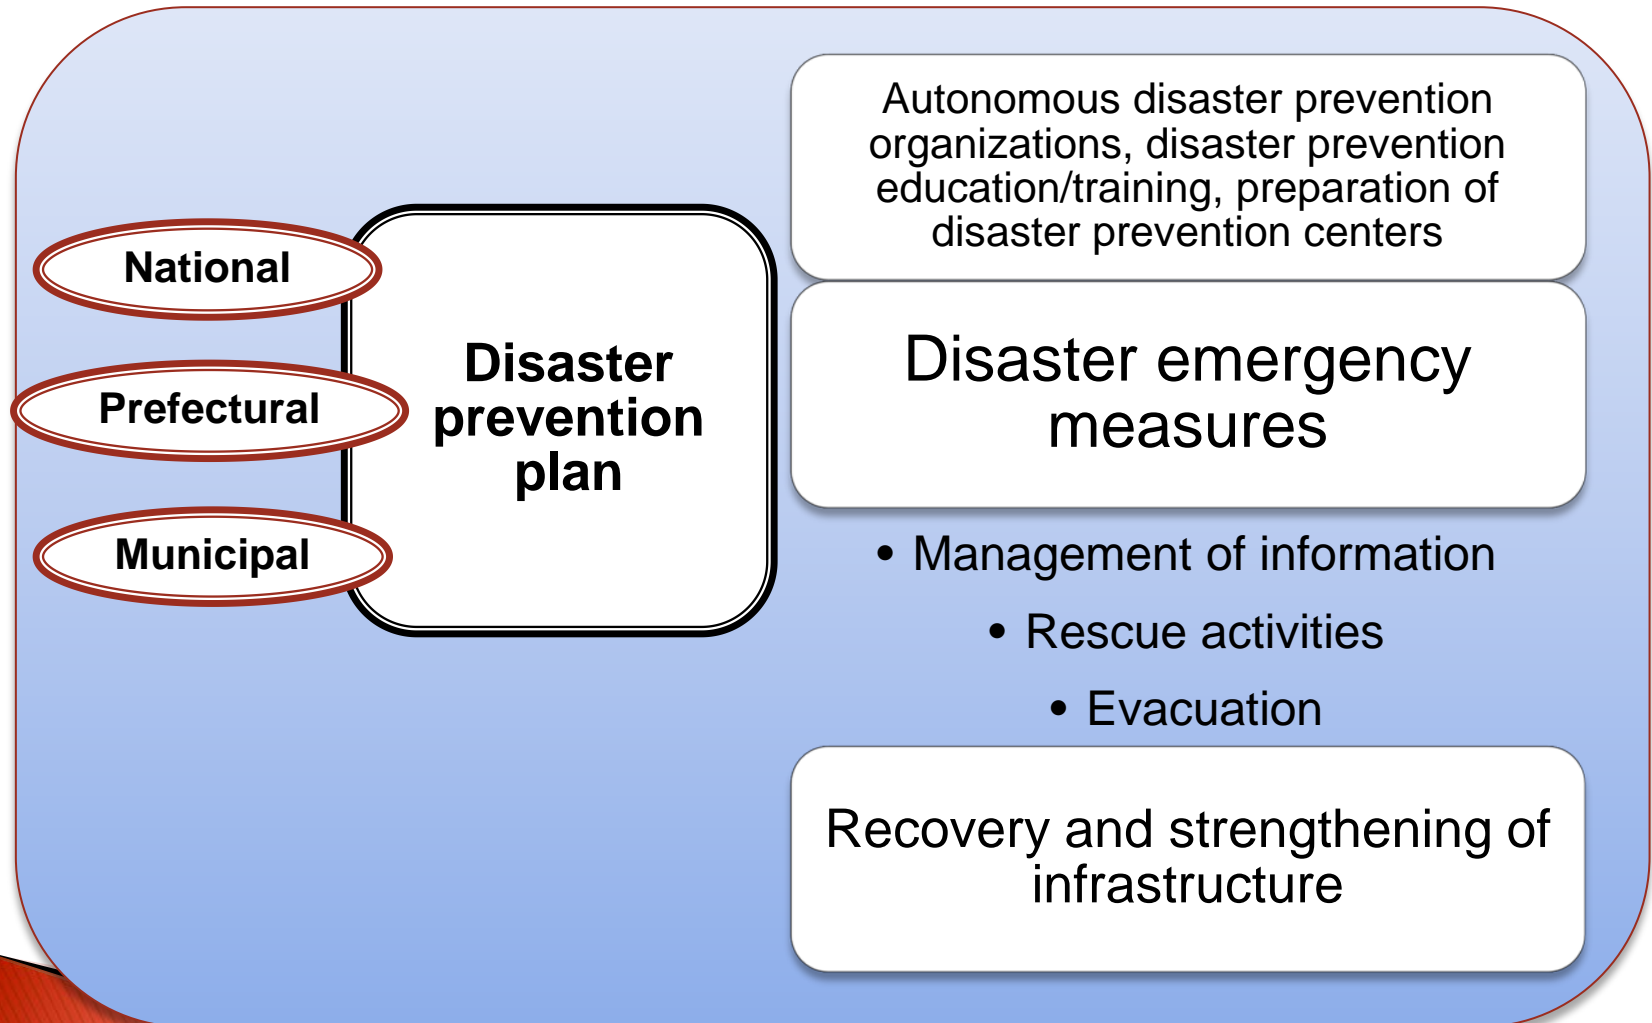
National

Prefectural

Municipal

Disaster prevention plan

Autonomous disaster prevention organizations, disaster prevention education/training, preparation of disaster prevention centers

Disaster emergency measures

• Management of information
• Rescue activities
• Evacuation

Recovery and strengthening of infrastructure